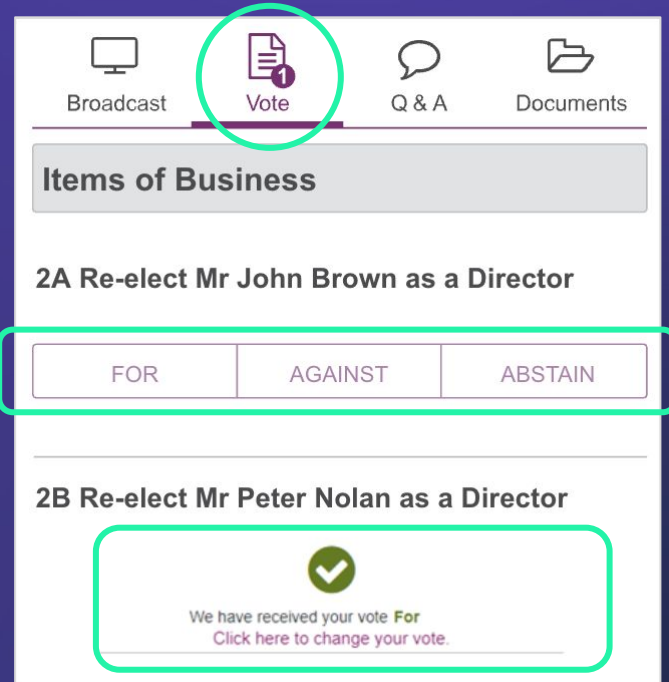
Broadcast
1
Vote
Q & A
Documents

Items of Business

2A Re-elect Mr John Brown as a Director

FOR
AGAINST
ABSTAIN

2B Re-elect Mr Peter Nolan as a Director

We have received your vote For
Click here to change your vote.